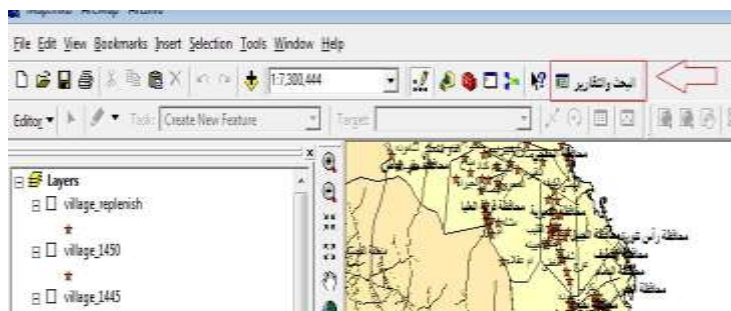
File Edit View Bookmarks Insert Selection Tools Window Help

1:7,300,444

البحث والتقارير

Editor ▾ Task: Create New Feature Target:

Layers
village_replenish
village_1450
village_1445

محافظة رأس شرية
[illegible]